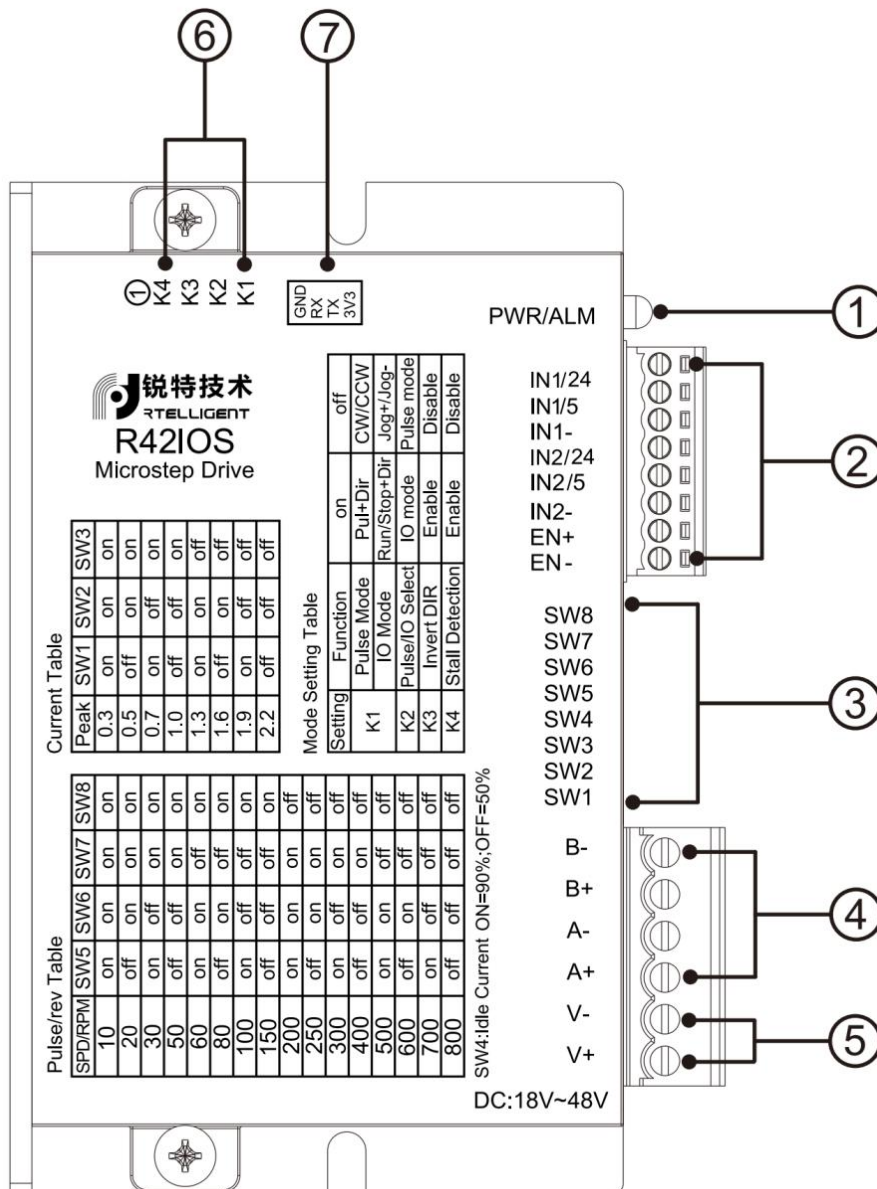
6 7

① K4 K3 K2 K1

GND RX TX 3V3

PWR/ALM 1

锐特技术
RTELLIGENT
R42IOS
Microstep Drive

IN1/24
IN1/5
IN1-
IN2/24
IN2/5
IN2-
EN+
EN-

2

SW8
SW7
SW6
SW5
SW4
SW3
SW2
SW1

3

Current Table

| Peak | SW1 | SW2 | SW3 |
|---|---|---|---|
| 0.3 | on | on | on |
| 0.5 | off | on | on |
| 0.7 | on | off | on |
| 1.0 | off | off | on |
| 1.3 | on | on | off |
| 1.6 | off | on | off |
| 1.9 | on | off | off |
| 2.2 | off | off | off |

Mode Setting Table

| Setting | Function | on | off |
|---|---|---|---|
| K1 | Pulse Mode | Pul+Dir | CW/CCW |
| K1 | IO Mode | Run/Stop+Dir | Jog+/Jog- |
| K2 | Pulse/IO Select | IO mode | Pulse mode |
| K3 | Invert DIR | Enable | Disable |
| K4 | Stall Detection | Enable | Disable |

Pulse/rev Table

| SPD/RPM | SW5 | SW6 | SW7 | SW8 |
|---|---|---|---|---|
| 10 | on | on | on | on |
| 20 | off | on | on | on |
| 30 | on | off | on | on |
| 50 | off | off | on | on |
| 60 | on | on | off | on |
| 80 | off | on | off | on |
| 100 | on | off | off | on |
| 150 | off | off | off | on |
| 200 | on | on | on | off |
| 250 | off | on | on | off |
| 300 | on | off | on | off |
| 400 | off | off | on | off |
| 500 | on | on | off | off |
| 600 | off | on | off | off |
| 700 | on | off | off | off |
| 800 | off | off | off | off |

SW4:Idle Current ON=90%;OFF=50%

B-
B+
A-
A+

4

V-
V+

5

DC:18V~48V